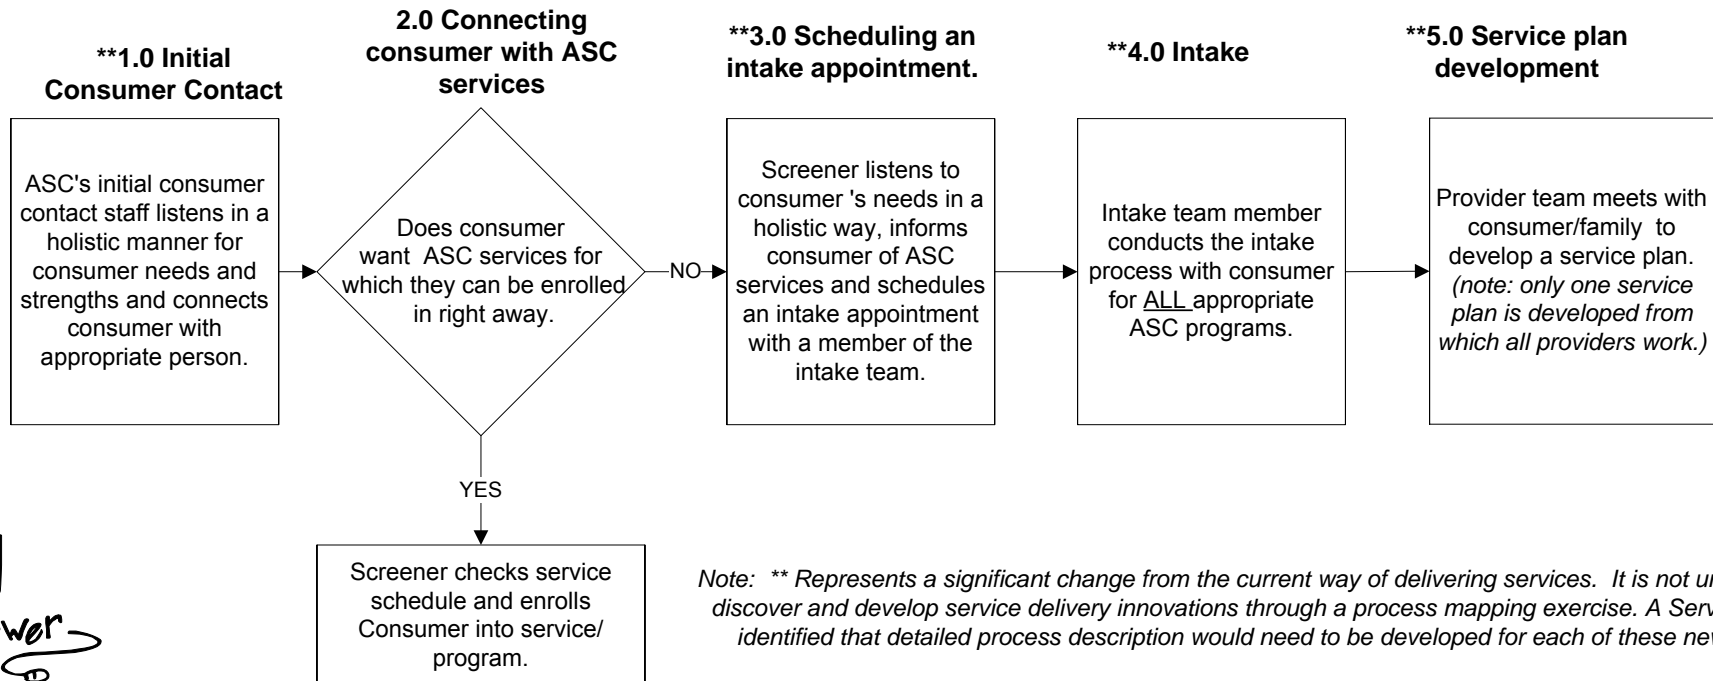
**1.0 Initial Consumer Contact

ASC's initial consumer contact staff listens in a holistic manner for consumer needs and strengths and connects consumer with appropriate person.

2.0 Connecting consumer with ASC services

Does consumer want ASC services for which they can be enrolled in right away.

NO

YES

Screener checks service schedule and enrolls Consumer into service/ program.

**3.0 Scheduling an intake appointment.

Screener listens to consumer 's needs in a holistic way, informs consumer of ASC services and schedules an intake appointment with a member of the intake team.

**4.0 Intake

Intake team member conducts the intake process with consumer for ALL appropriate ASC programs.

**5.0 Service plan development

Provider team meets with consumer/family to develop a service plan. (note: only one service plan is developed from which all providers work.)

Note: ** Represents a significant change from the current way of delivering services. It is not u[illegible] discover and develop service delivery innovations through a process mapping exercise. A Serv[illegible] identified that detailed process description would need to be developed for each of these ne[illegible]

wer